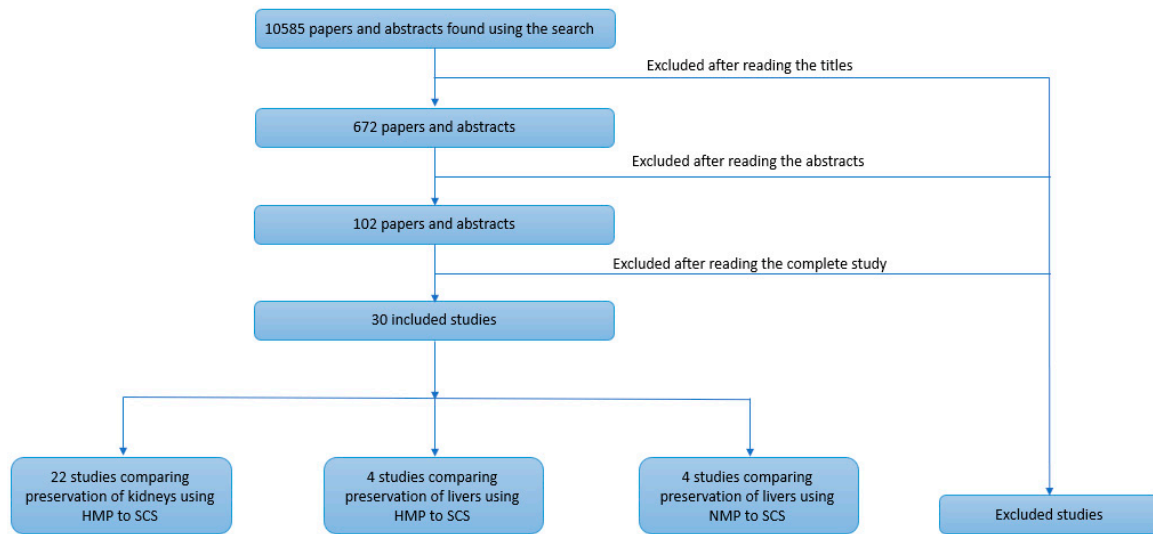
10585 papers and abstracts found using the search

Excluded after reading the titles

672 papers and abstracts

Excluded after reading the abstracts

102 papers and abstracts

Excluded after reading the complete study

30 included studies

22 studies comparing preservation of kidneys using HMP to SCS

4 studies comparing preservation of livers using HMP to SCS

4 studies comparing preservation of livers using NMP to SCS

Excluded studies